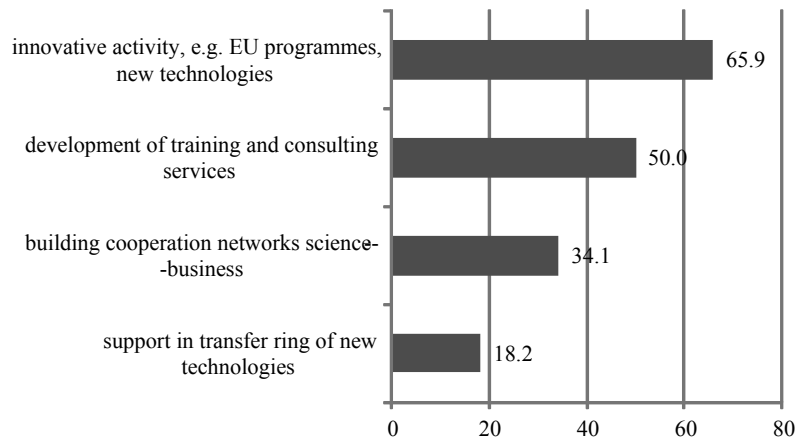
innovative activity, e.g. EU programmes, new technologies

65.9

development of training and consulting services

50.0

building cooperation networks science--business

34.1

support in transfer ring of new technologies

18.2

0
20
40
60
80